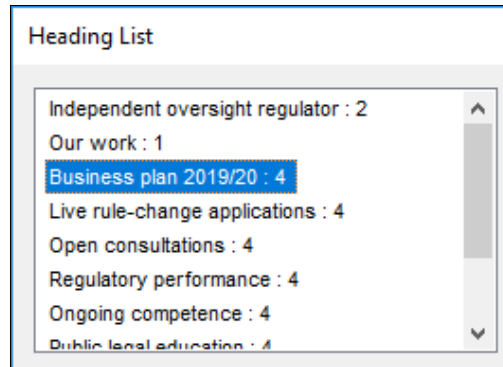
Heading List

Independent oversight regulator : 2
Our work : 1
Business plan 2019/20 : 4
Live rule-change applications : 4
Open consultations : 4
Regulatory performance : 4
Ongoing competence : 4
Public legal education : 4